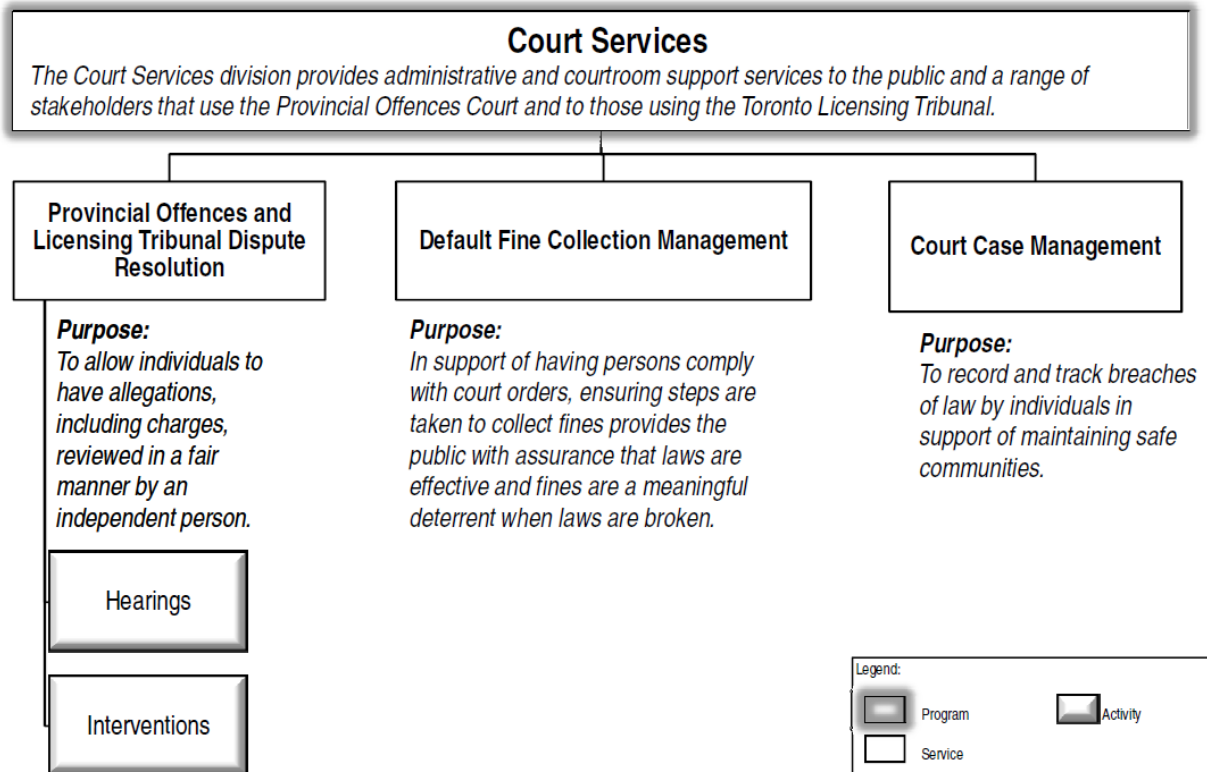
**Court Services**

*The Court Services division provides administrative and courtroom support services to the public and a range of stakeholders that use the Provincial Offences Court and to those using the Toronto Licensing Tribunal.*

**Provincial Offences and Licensing Tribunal Dispute Resolution**

***Purpose:***
*To allow individuals to have allegations, including charges, reviewed in a fair manner by an independent person.*

Hearings

Interventions

**Default Fine Collection Management**

***Purpose:***
*In support of having persons comply with court orders, ensuring steps are taken to collect fines provides the public with assurance that laws are effective and fines are a meaningful deterrent when laws are broken.*

**Court Case Management**

***Purpose:***
*To record and track breaches of law by individuals in support of maintaining safe communities.*

Legend:
Program
Activity
Service